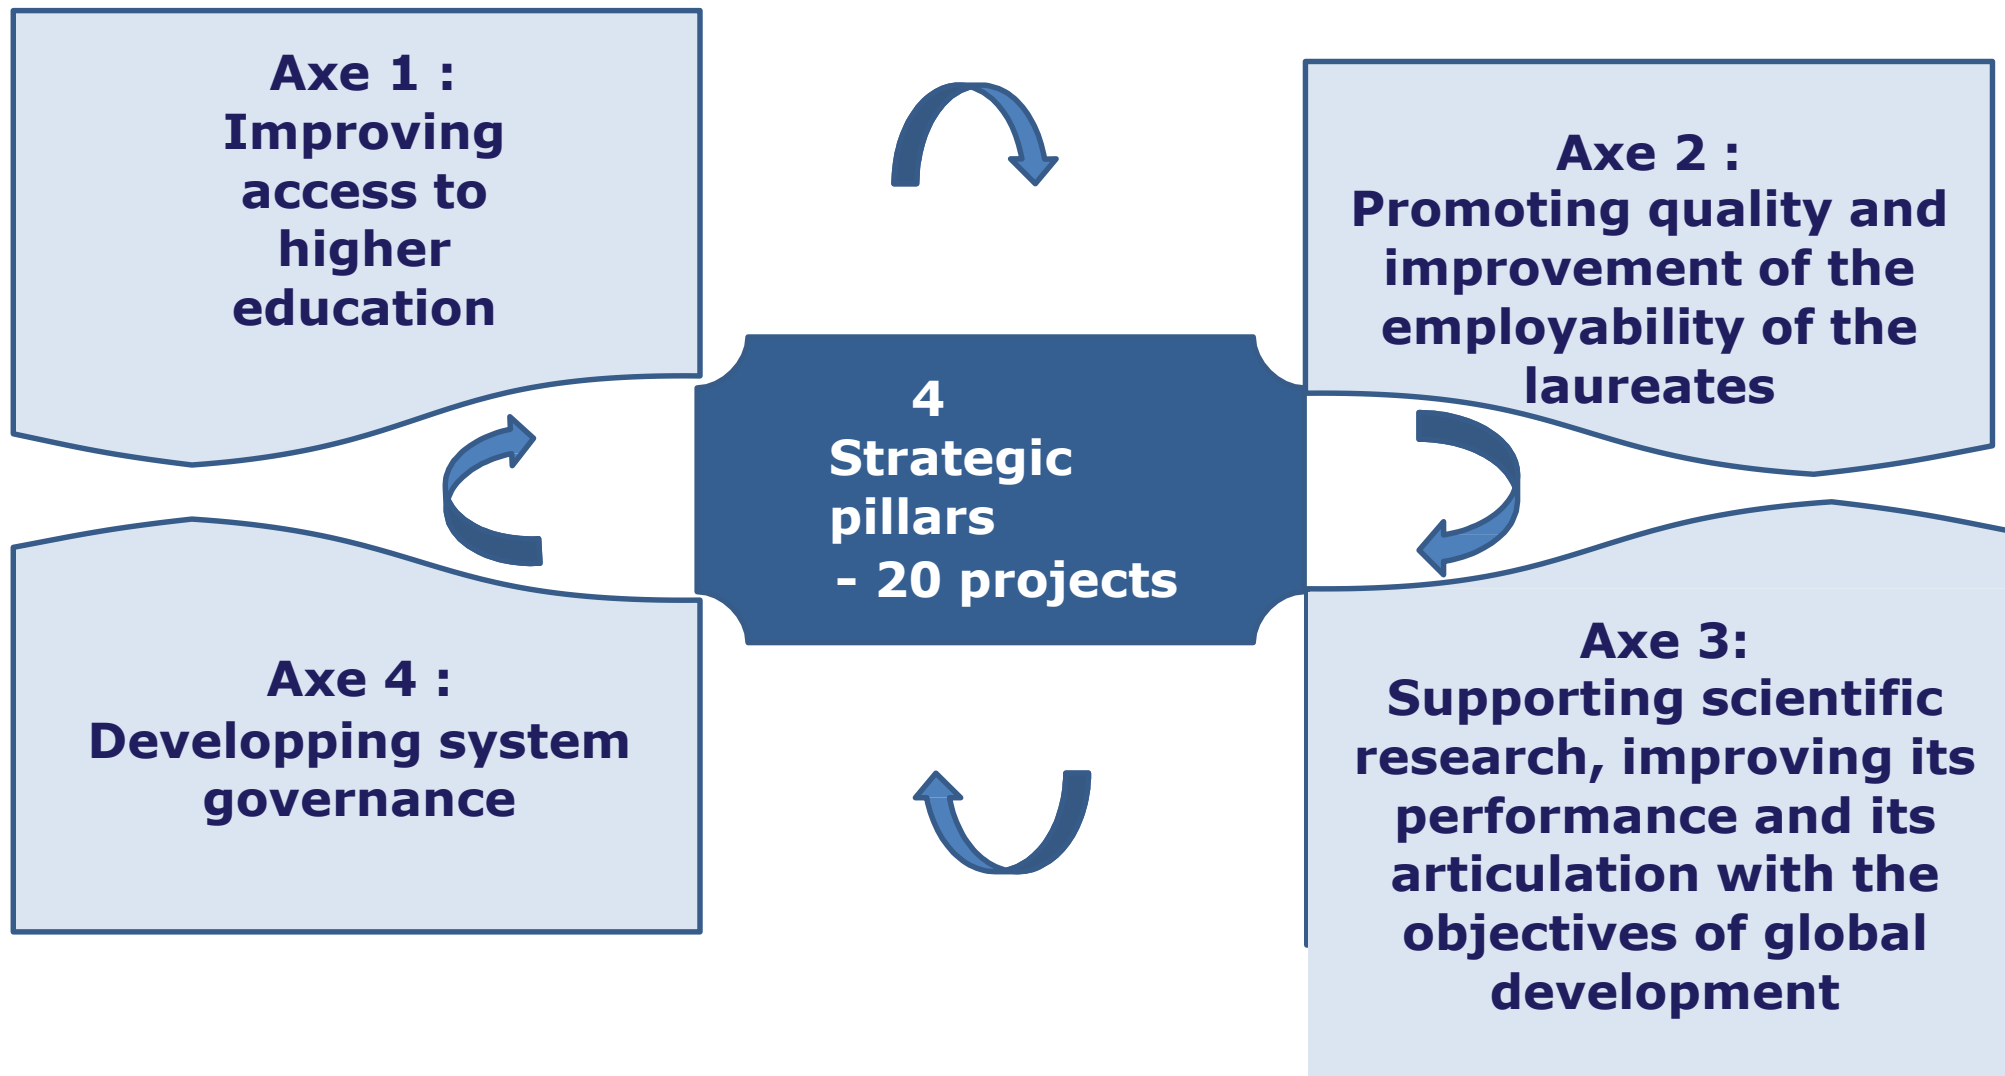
Axe 1 : Improving access to higher education

Axe 2 : Promoting quality and improvement of the employability of the laureates

4 Strategic pillars - 20 projects

Axe 4 : Developping system governance

Axe 3: Supporting scientific research, improving its performance and its articulation with the objectives of global development